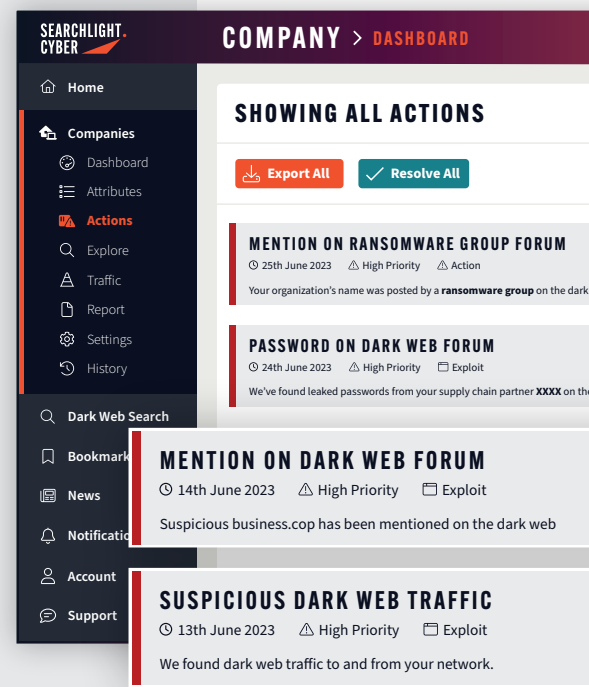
SEARCHLIGHT CYBER

COMPANY > DASHBOARD

Home

Companies

Dashboard

Attributes

Actions

Explore

Traffic

Report

Settings

History

Dark Web Search

Bookmark

News

Notificati

Account

Support

SHOWING ALL ACTIONS

Export All

Resolve All

MENTION ON RANSOMWARE GROUP FORUM

25th June 2023 High Priority Action

Your organization's name was posted by a **ransomware group** on the dark

PASSWORD ON DARK WEB FORUM

24th June 2023 High Priority Exploit

We've found leaked passwords from your supply chain partner **XXXX** on the

MENTION ON DARK WEB FORUM

14th June 2023 High Priority Exploit

Suspicious business.cop has been mentioned on the dark web

SUSPICIOUS DARK WEB TRAFFIC

13th June 2023 High Priority Exploit

We found dark web traffic to and from your network.